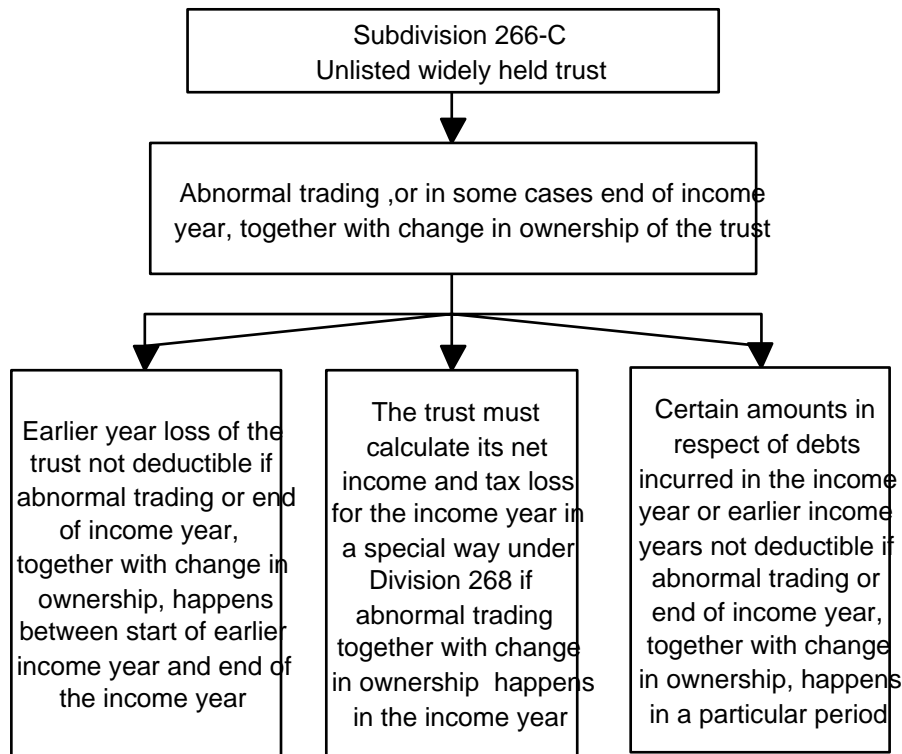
Subdivision 266-C
Unlisted widely held trust

Abnormal trading ,or in some cases end of income year, together with change in ownership of the trust

Earlier year loss of the trust not deductible if abnormal trading or end of income year, together with change in ownership, happens between start of earlier income year and end of the income year

The trust must calculate its net income and tax loss for the income year in a special way under Division 268 if abnormal trading together with change in ownership happens in the income year

Certain amounts in respect of debts incurred in the income year or earlier income years not deductible if abnormal trading or end of income year, together with change in ownership, happens in a particular period